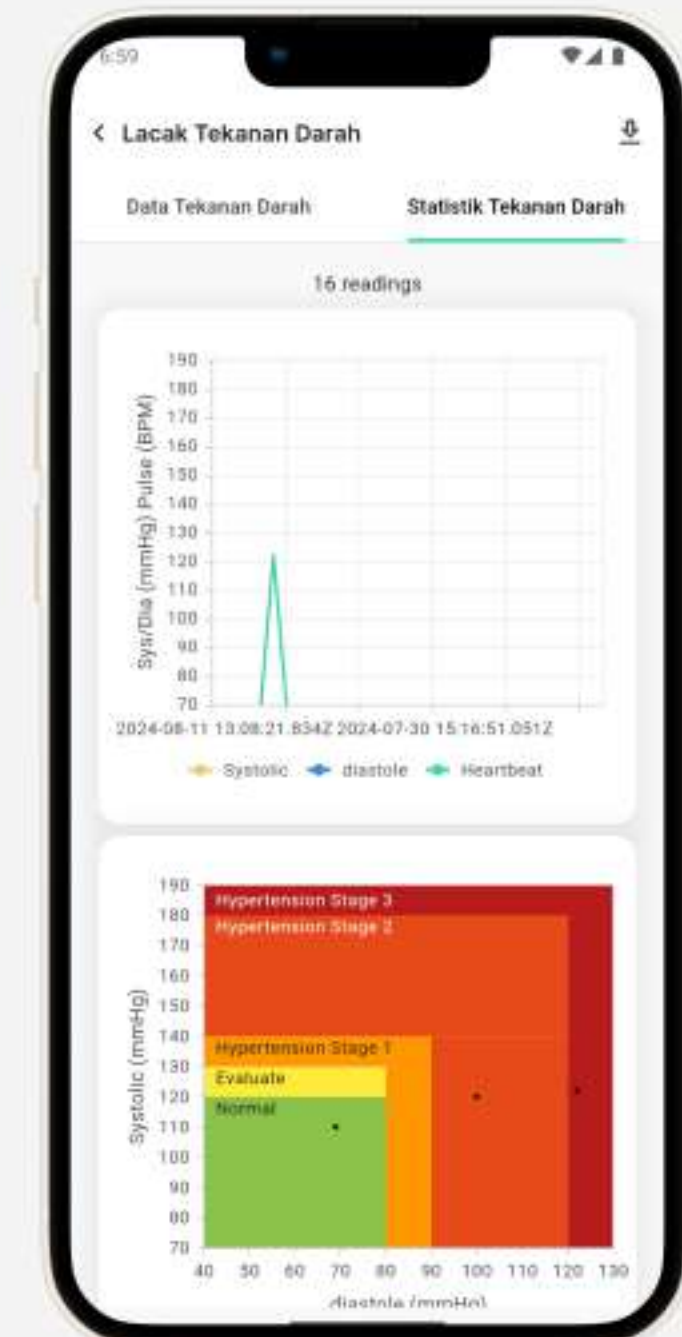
6:59

< Lacak Tekanan Darah

Data Tekanan Darah

Statistik Tekanan Darah

16 readings

Sys/Dia (mmHg) Pulse (BPM)

190
180
170
160
150
140
130
120
110
100
90
80
70

2024-08-11 13:08:21.834Z 2024-07-30 15:16:51.051Z

Systolic diastole Heartbeat

Systolic (mmHg)

190
180
170
160
150
140
130
120
110
100
90
80
70

Hypertension Stage 3
Hypertension Stage 2
Hypertension Stage 1
Evaluate
Normal

40 50 60 70 80 90 100 110 120 130

diastole (mmHg)